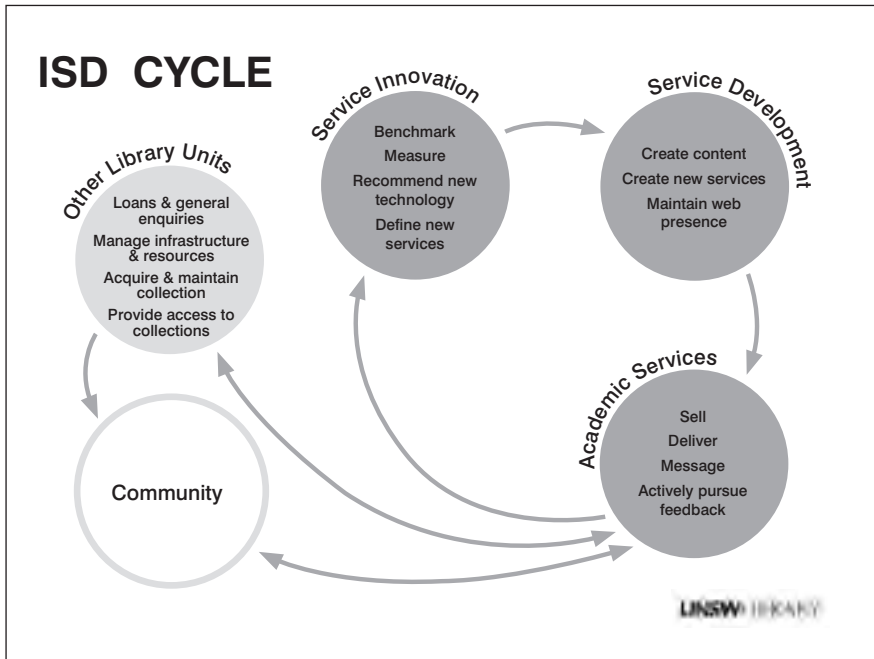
ISD CYCLE

Service Innovation
Benchmark
Measure
Recommend new technology
Define new services

Service Development
Create content
Create new services
Maintain web presence

Other Library Units
Loans & general enquiries
Manage infrastructure & resources
Acquire & maintain collection
Provide access to collections

Academic Services
Sell
Deliver
Message
Actively pursue feedback

Community

UNSW LIBRARY